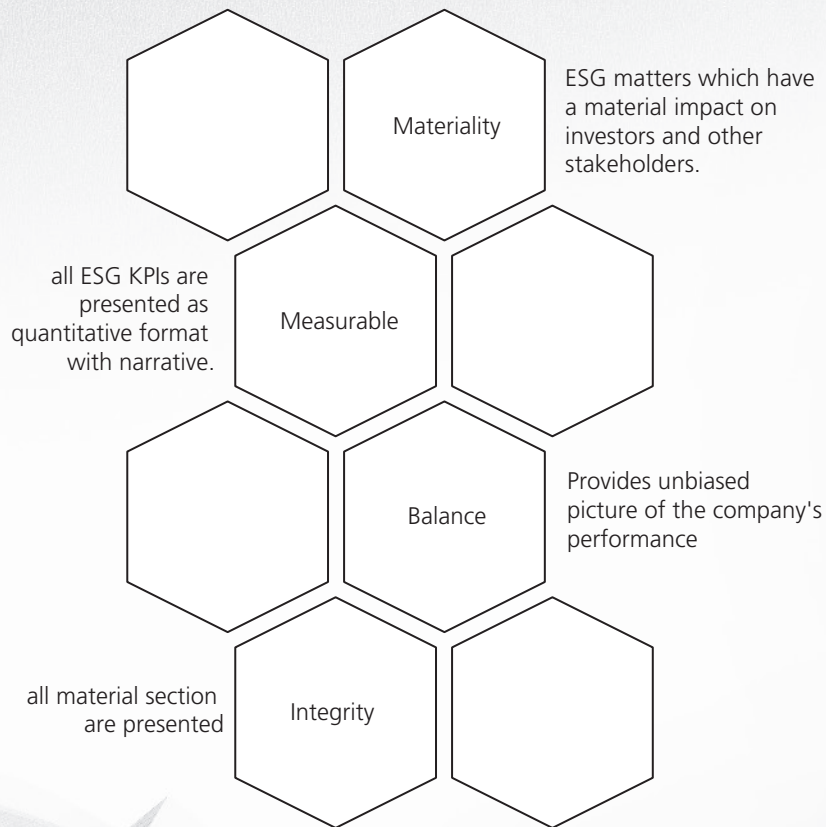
Materiality

ESG matters which have a material impact on investors and other stakeholders.

all ESG KPIs are presented as quantitative format with narrative.

Measurable

Balance

Provides unbiased picture of the company's performance

all material section are presented

Integrity